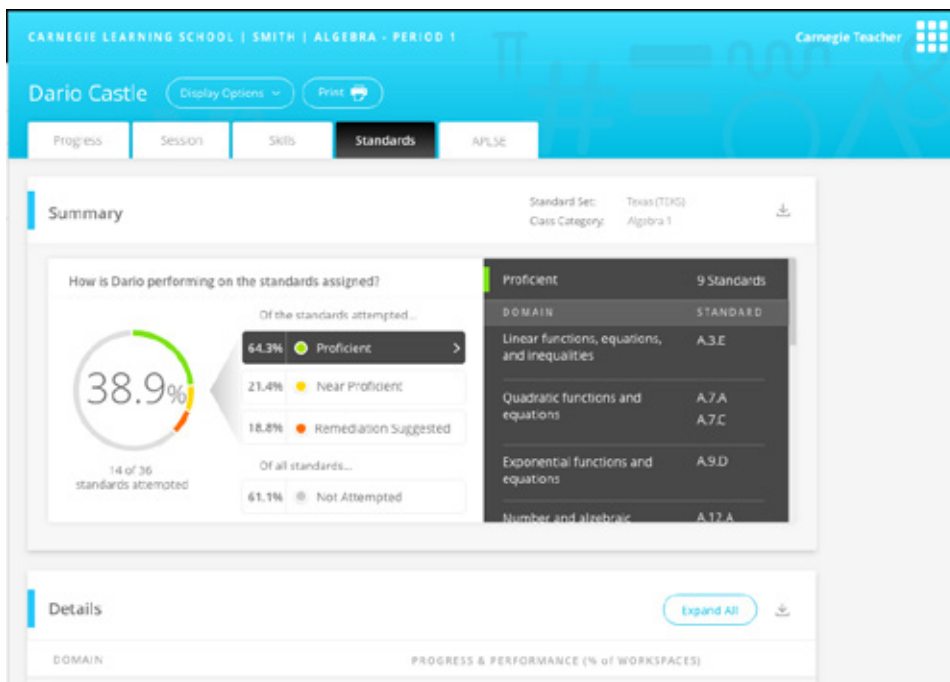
CARNEGIE LEARNING SCHOOL | SMITH | ALGEBRA - PERIOD 1

Carnegie Teacher

Dario Castle

Display Options

Print

Progress

Session

Skills

Standards

APLSE

Summary

Standard Set: Texas (TEKS)
Class Category: Algebra 1

How is Dario performing on the standards assigned?

38.9%

14 of 36 standards attempted

Of the standards attempted...

64.3% Proficient

21.4% Near Proficient

18.8% Remediation Suggested

Of all standards...

61.1% Not Attempted

Proficient 9 Standards

| DOMAIN | STANDARD |
|---|---|
| Linear functions, equations, and inequalities | A.3.E |
| Quadratic functions and equations | A.7.A<br>A.7.C |
| Exponential functions and equations | A.9.D |
| Number and algebraic | A.12.A |

Details

Expand All

DOMAIN

PROGRESS & PERFORMANCE (% of WORKSPACES)